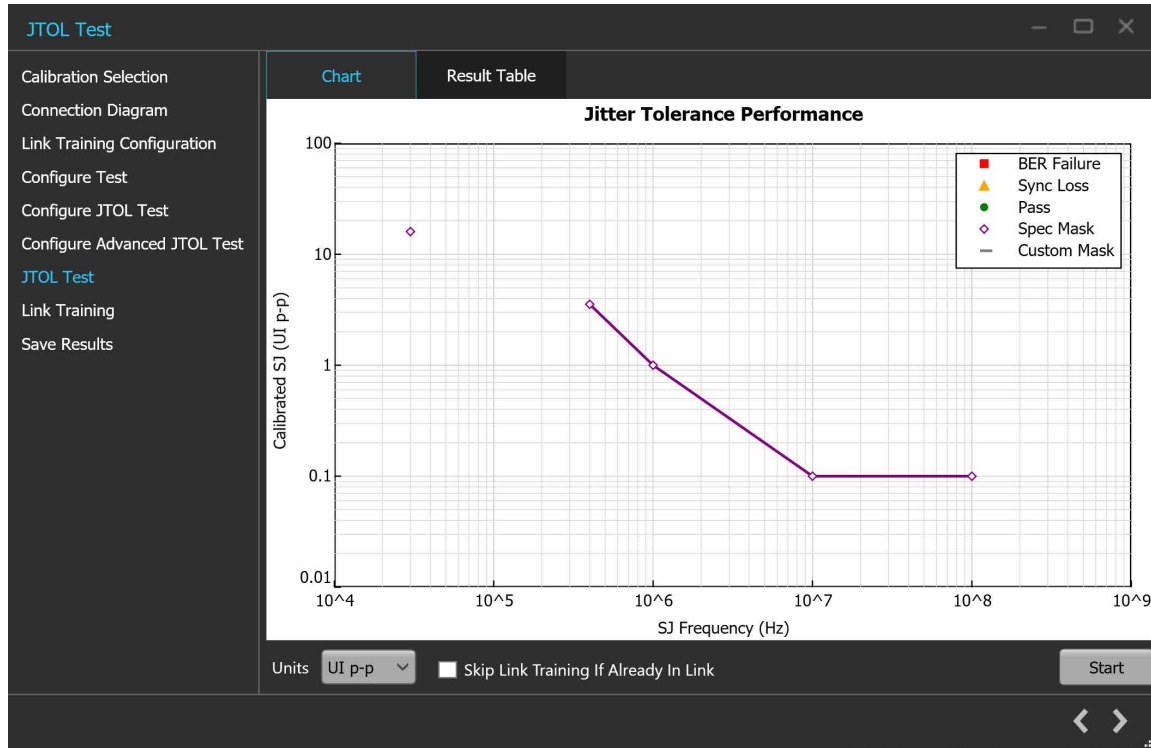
JTOL Test

Calibration Selection
Connection Diagram
Link Training Configuration
Configure Test
Configure JTOL Test
Configure Advanced JTOL Test
JTOL Test
Link Training
Save Results

Chart
Result Table

Jitter Tolerance Performance

BER Failure
Sync Loss
Pass
Spec Mask
Custom Mask

Calibrated SJ (UI p-p)
100
10
1
0.1
0.01

10^4
10^5
10^6
10^7
10^8
10^9
SJ Frequency (Hz)

Units
UI p-p
Skip Link Training If Already In Link
Start